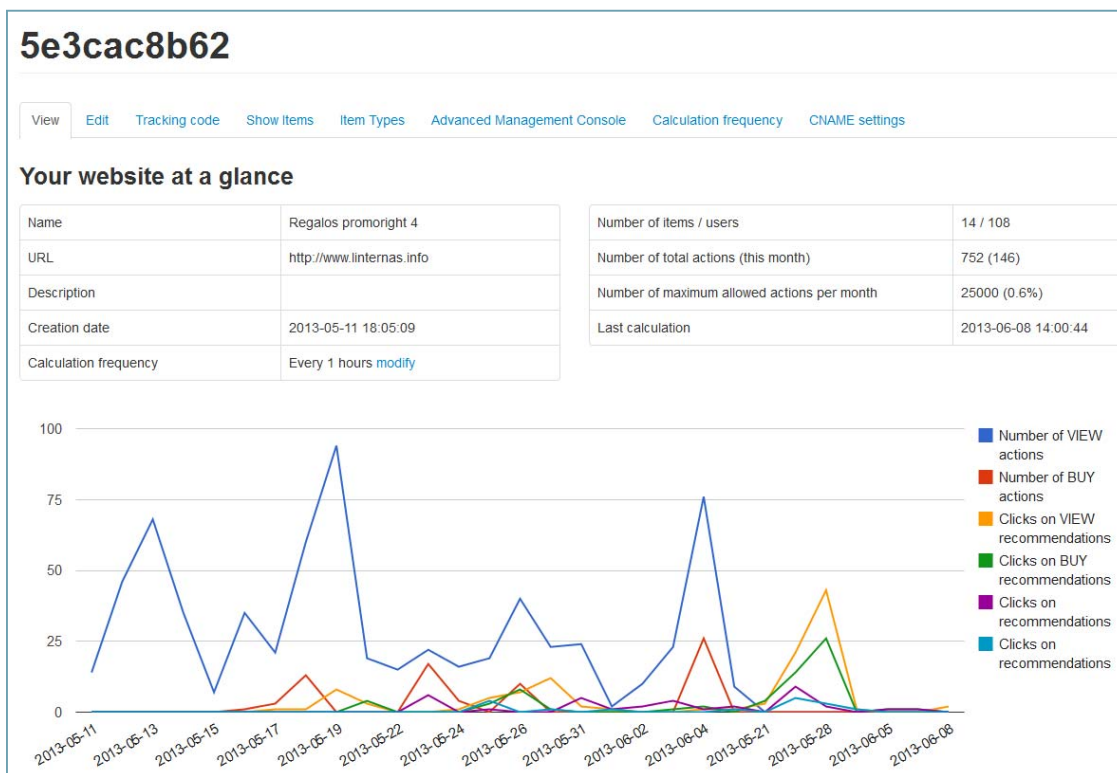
5e3cac8b62

View | Edit | Tracking code | Show Items | Item Types | Advanced Management Console | Calculation frequency | CNAME settings

Your website at a glance

| Name | Regalos promoright 4 |
|---|---|
| URL | http://www.linternas.info |
| Description | |
| Creation date | 2013-05-11 18:05:09 |
| Calculation frequency | Every 1 hours modify |

| Number of items / users | 14 / 108 |
|---|---|
| Number of total actions (this month) | 752 (146) |
| Number of maximum allowed actions per month | 25000 (0.6%) |
| Last calculation | 2013-06-08 14:00:44 |

100
75
50
25
0

2013-05-11 2013-05-13 2013-05-15 2013-05-17 2013-05-19 2013-05-22 2013-05-24 2013-05-26 2013-05-31 2013-06-02 2013-06-04 2013-05-21 2013-05-28 2013-06-05 2013-06-08

Number of VIEW actions
Number of BUY actions
Clicks on VIEW recommendations
Clicks on BUY recommendations
Clicks on recommendations
Clicks on recommendations